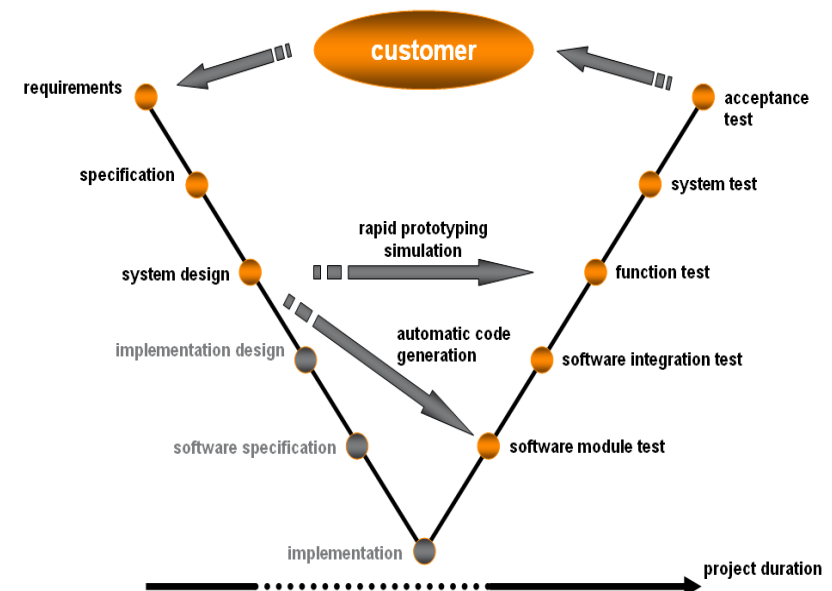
customer

requirements

acceptance test

specification

system test

rapid prototyping simulation

system design

function test

automatic code generation

implementation design

software integration test

software specification

software module test

implementation

project duration